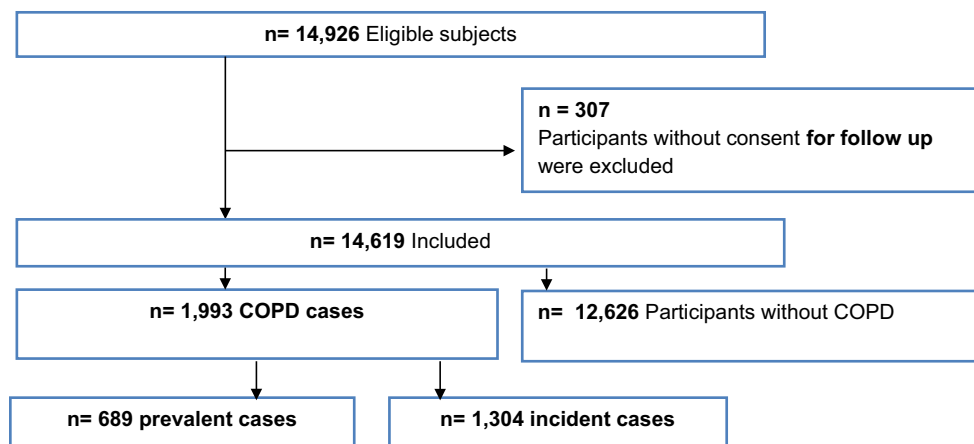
n= 14,926 Eligible subjects

n = 307
Participants without consent for follow up were excluded

n= 14,619 Included

n= 1,993 COPD cases

n= 12,626 Participants without COPD

n= 689 prevalent cases

n= 1,304 incident cases